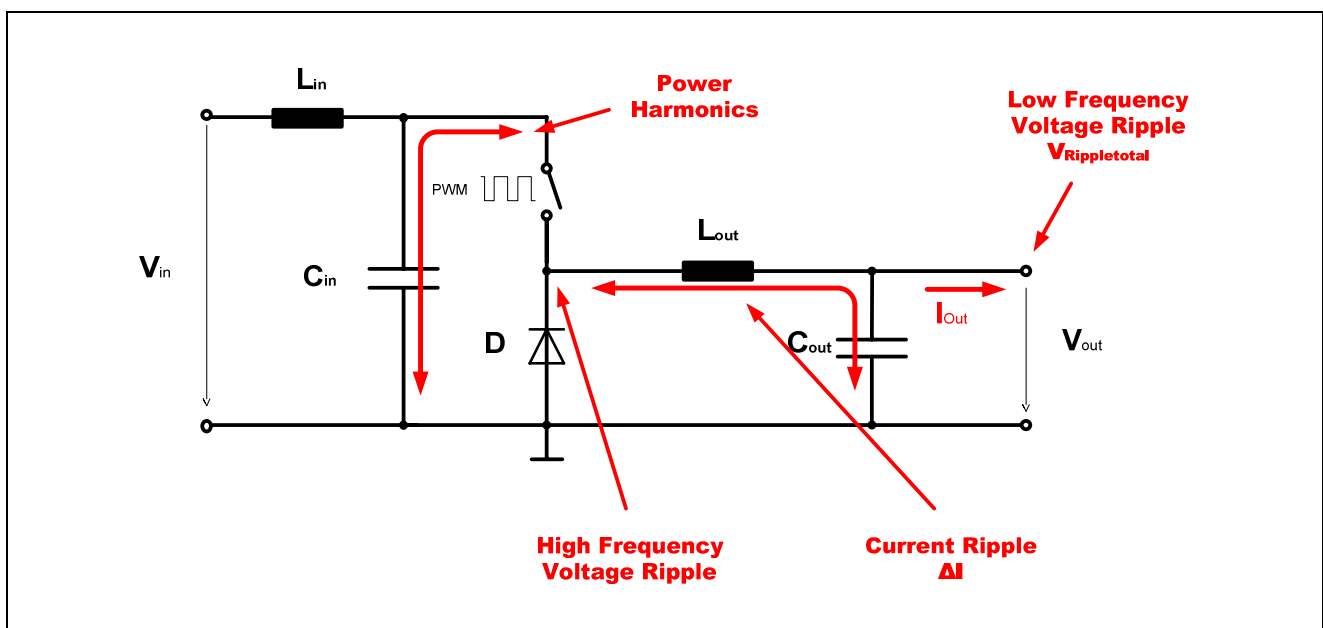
$L_{in}$

Power Harmonics

Low Frequency Voltage Ripple $V_{Rippletotal}$

PWM

$V_{in}$

$C_{in}$

$L_{out}$

D

$C_{out}$

$I_{Out}$

$V_{out}$

High Frequency Voltage Ripple

Current Ripple $\Delta I$